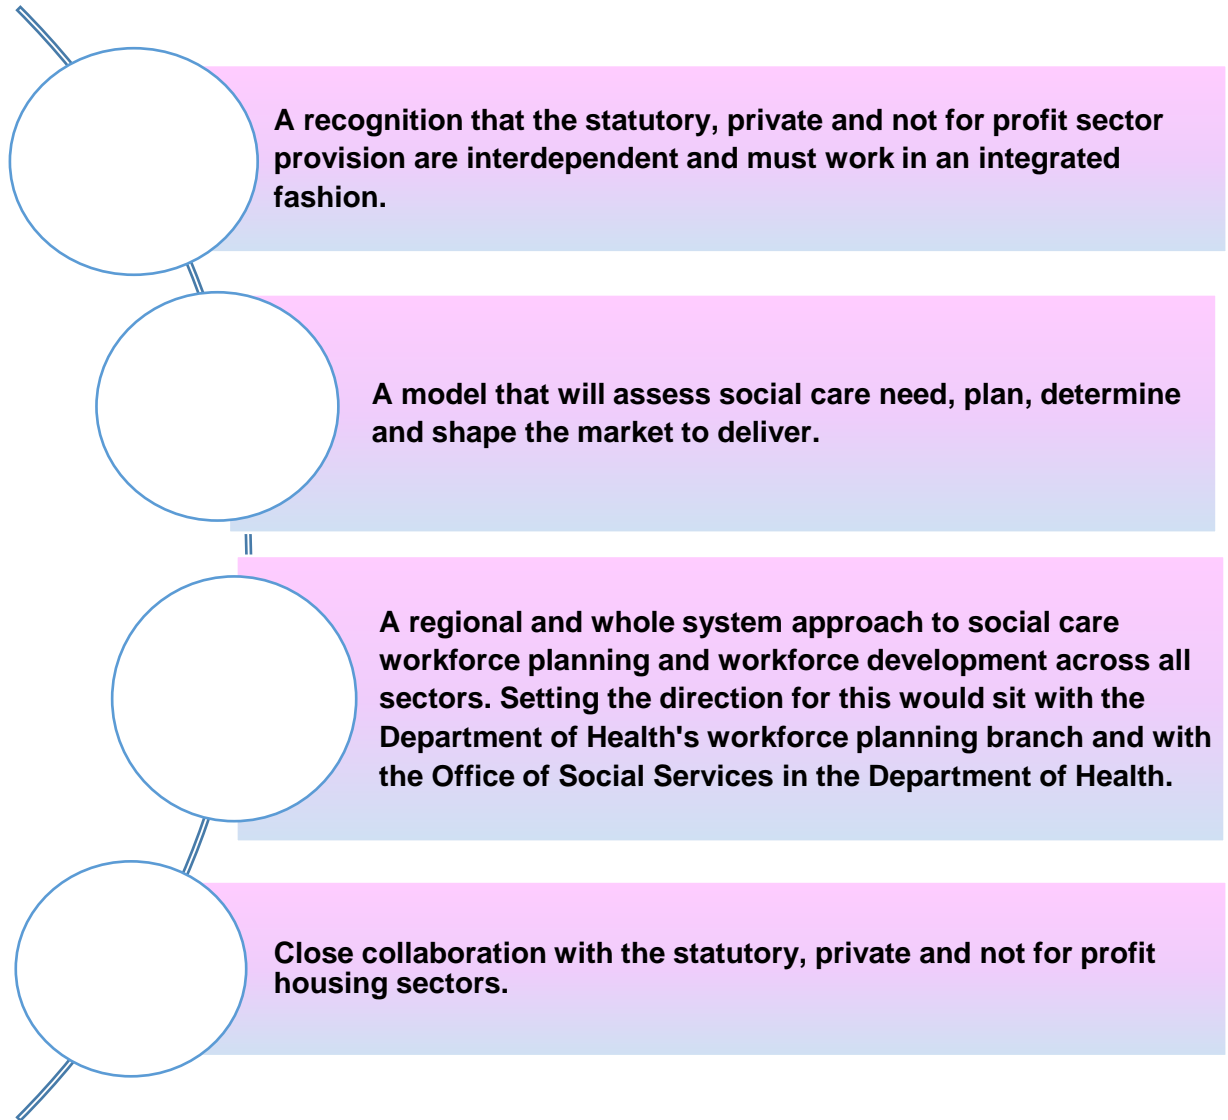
A recognition that the statutory, private and not for profit sector provision are interdependent and must work in an integrated fashion.

A model that will assess social care need, plan, determine and shape the market to deliver.

A regional and whole system approach to social care workforce planning and workforce development across all sectors. Setting the direction for this would sit with the Department of Health's workforce planning branch and with the Office of Social Services in the Department of Health.

Close collaboration with the statutory, private and not for profit housing sectors.